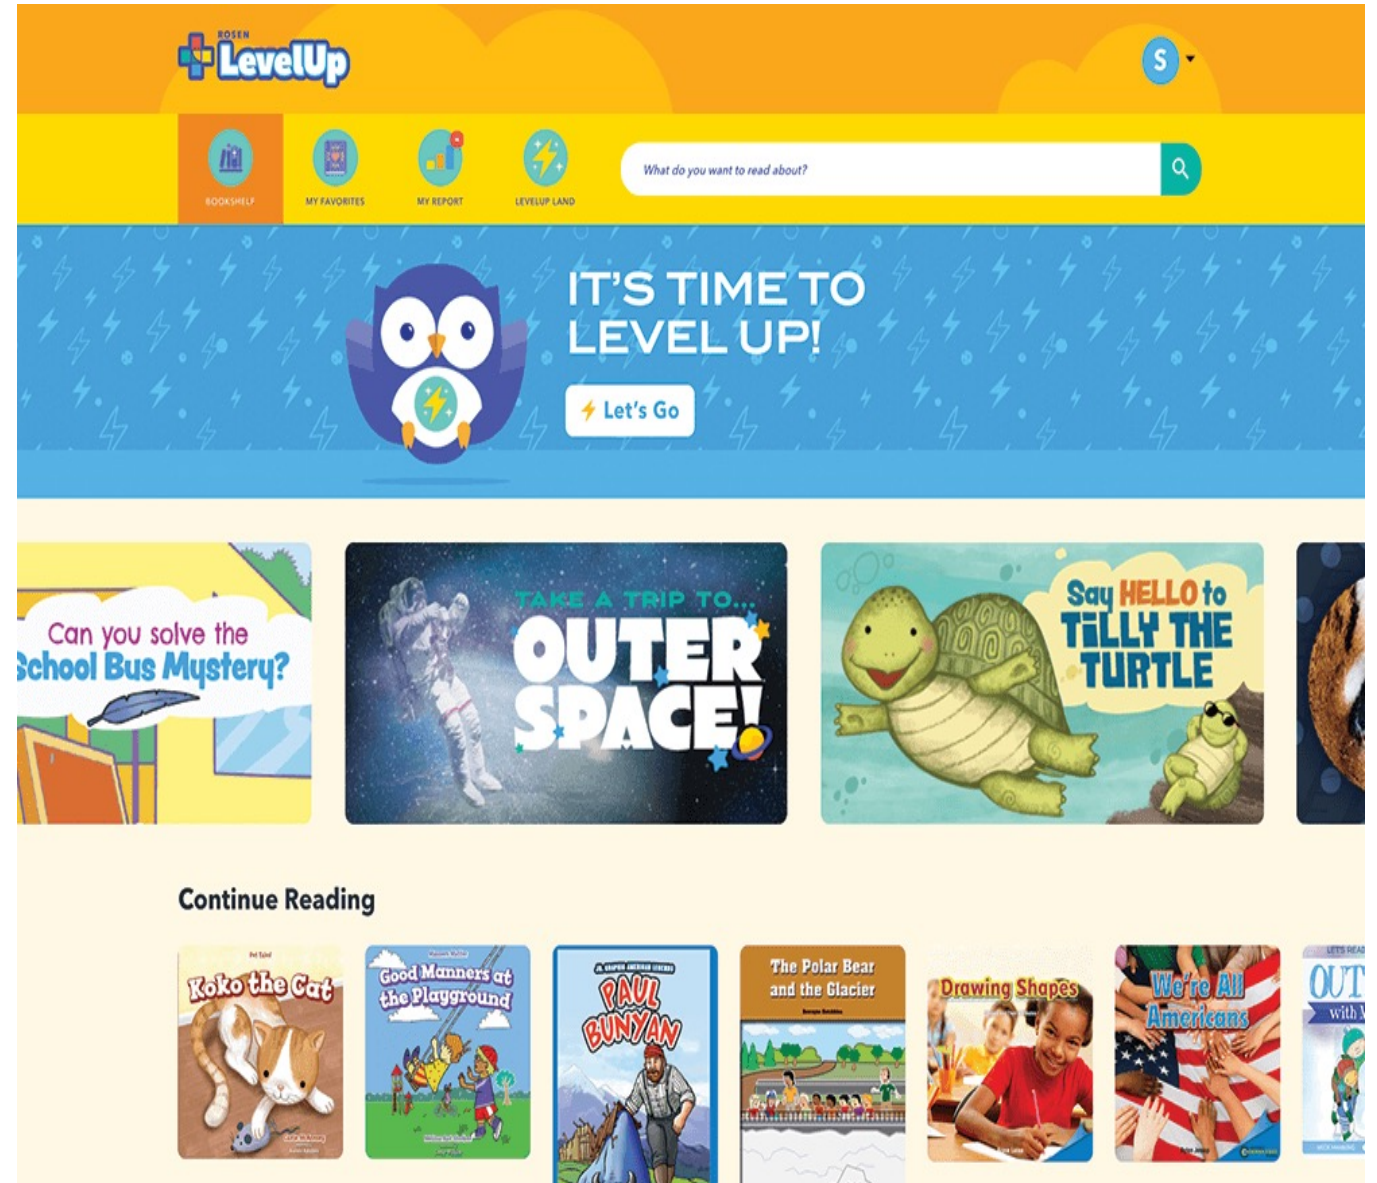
ROSEN LevelUp

S

BOOKSHELF
MY FAVORITES
MY REPORT
LEVELUP LAND

What do you want to read about?

IT'S TIME TO LEVEL UP!

Let's Go

Can you solve the School Bus Mystery?

TAKE A TRIP TO... OUTER SPACE!

Say HELLO to TILLY THE TURTLE

Continue Reading

Koko the Cat

Good Manners at the Playground

PAUL BUNYAN

The Polar Bear and the Glacier

Drawing Shapes

We're All Americans

OUT with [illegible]